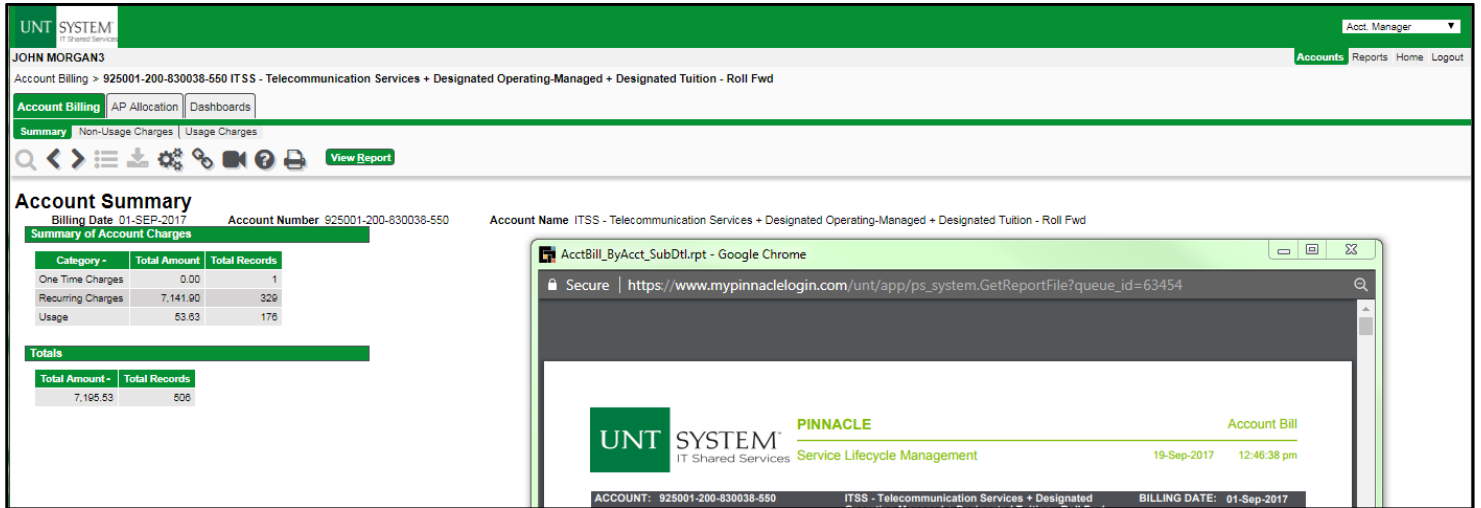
UNT SYSTEM IT Shared Services

Acct. Manager

JOHN MORGAN3

Accounts Reports Home Logout

Account Billing > 925001-200-830038-550 ITSS - Telecommunication Services + Designated Operating-Managed + Designated Tuition - Roll Fwd

Account Billing AP Allocation Dashboards

Summary Non-Usage Charges Usage Charges

View Report

Account Summary

Billing Date 01-SEP-2017 Account Number 925001-200-830038-550 Account Name ITSS - Telecommunication Services + Designated Operating-Managed + Designated Tuition - Roll Fwd

Summary of Account Charges

| Category | Total Amount | Total Records |
|---|---|---|
| One Time Charges | 0.00 | 1 |
| Recurring Charges | 7,141.90 | 329 |
| Usage | 53.63 | 176 |

Totals

| Total Amount | Total Records |
|---|---|
| 7,195.53 | 506 |

AcctBill_ByAcct_SubDtl.rpt - Google Chrome

Secure | https://www.mypinnaclelogin.com/unt/app/ps_system.GetReportFile?queue_id=63454

UNT SYSTEM IT Shared Services

PINNACLE Account Bill

Service Lifecycle Management 19-Sep-2017 12:46:38 pm

ACCOUNT: 925001-200-830038-550 ITSS - Telecommunication Services + Designated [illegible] BILLING DATE: 01-Sep-2017